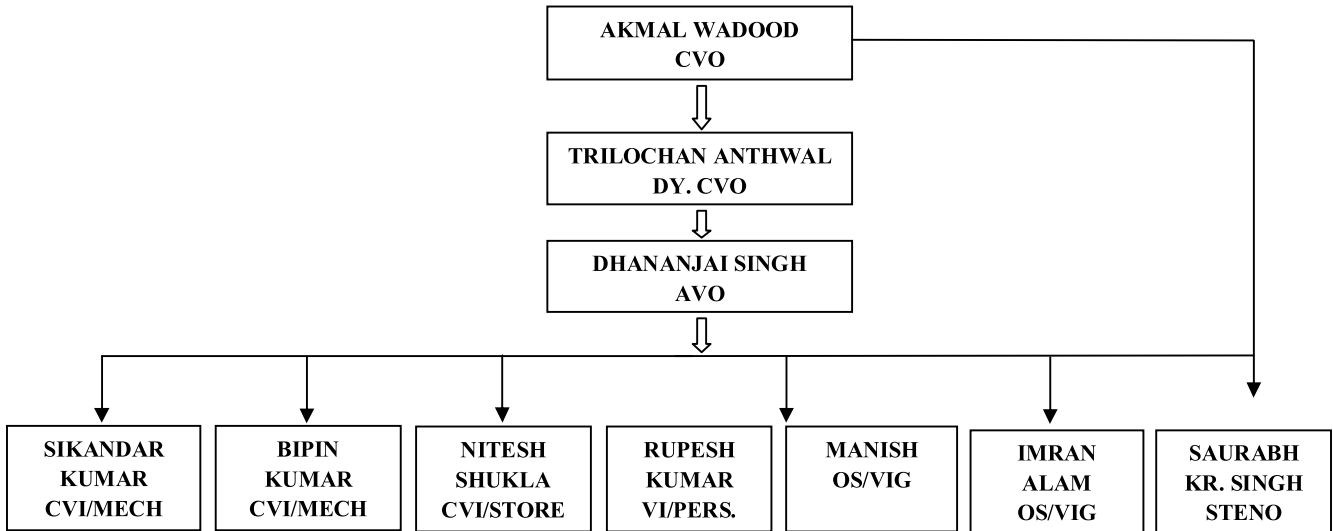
AKMAL WADOOD
CVO

TRILOCHAN ANTHWAL
DY. CVO

DHANANJAI SINGH
AVO

SIKANDAR
KUMAR
CVI/MECH

BIPIN
KUMAR
CVI/MECH

NITESH
SHUKLA
CVI/STORE

RUPESH
KUMAR
VI/PERS.

MANISH
OS/VIG

IMRAN
ALAM
OS/VIG

SAURABH
KR. SINGH
STENO